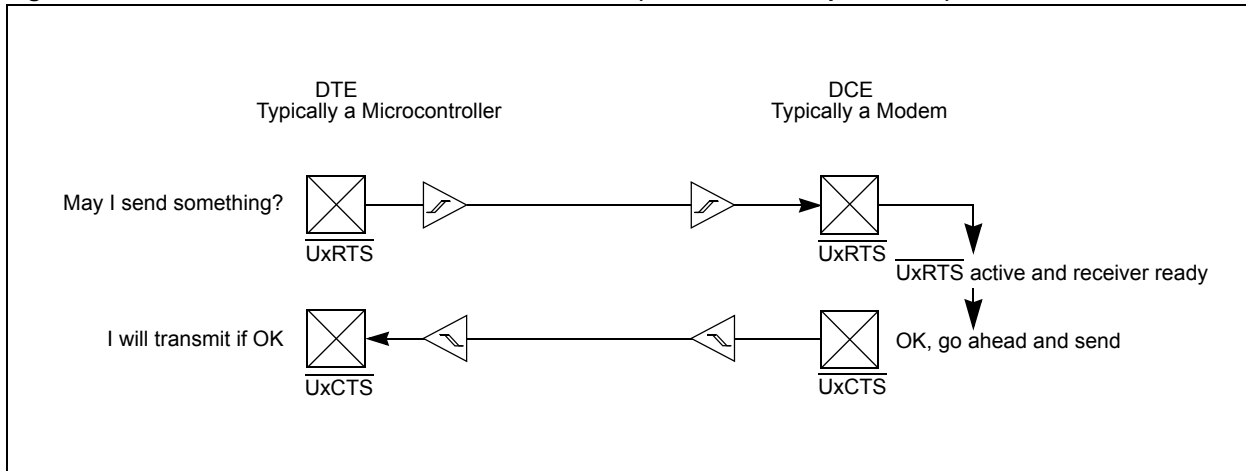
DTE
Typically a Microcontroller

DCE
Typically a Modem

May I send something?

$\overline{\text{UxRTS}}$

$\overline{\text{UxRTS}}$

$\overline{\text{UxRTS}}$ active and receiver ready

I will transmit if OK

OK, go ahead and send

$\overline{\text{UxCTS}}$

$\overline{\text{UxCTS}}$